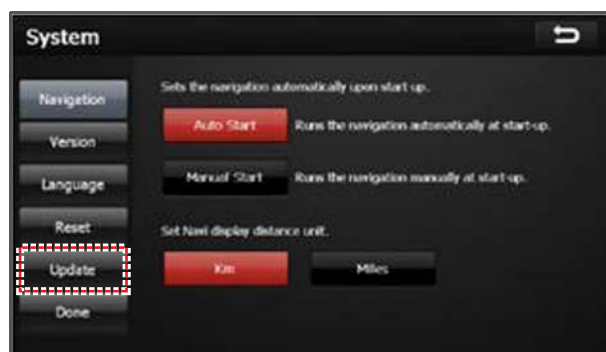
System

Navigation
Version
Language
Reset
Update
Done

Sets the navigation automatically upon start up.

Auto Start
Runs the navigation automatically at start-up.

Manual Start
Runs the navigation manually at start-up.

Set Navi display distance unit.

Km
Miles